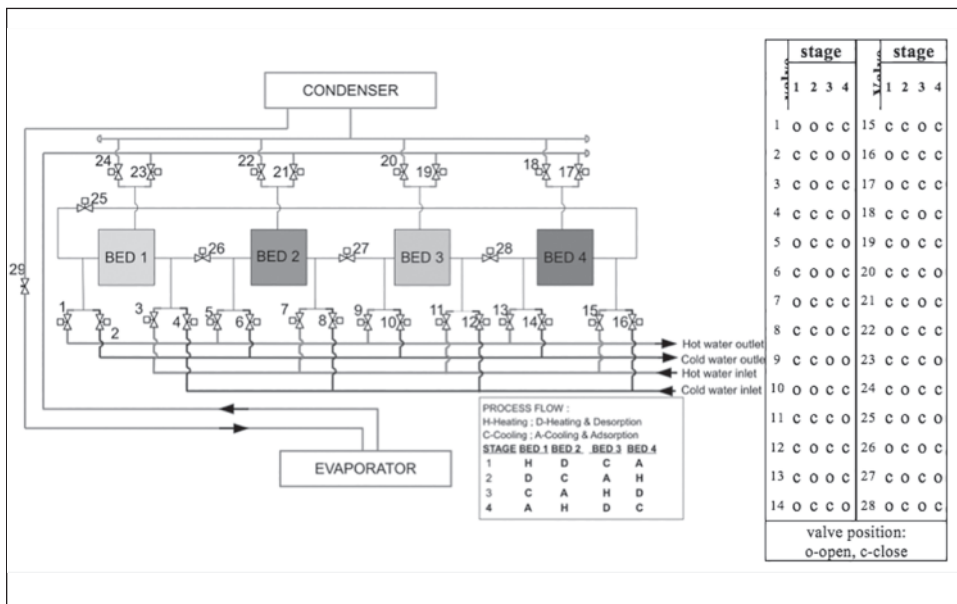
CONDENSER

24 23 22 21 20 19 18 17

25

29

BED 1 26 BED 2 27 BED 3 28 BED 4

1 2 3 4 5 6 7 8 9 10 11 12 13 14 15 16

Hot water outlet
Cold water outle
Hot water inlet
Cold water inlet

EVAPORATOR

PROCESS FLOW :
H-Heating ; D-Heating & Desorption
C-Cooling ; A-Cooling & Adsorption

| STAGE | BED 1 | BED 2 | BED 3 | BED 4 |
|---|---|---|---|---|
| 1 | H | D | C | A |
| 2 | D | C | A | H |
| 3 | C | A | H | D |
| 4 | A | H | D | C |

| valve | stage 1 | 2 | 3 | 4 | Valve | stage 1 | 2 | 3 | 4 |
|---|---|---|---|---|---|---|---|---|---|
| 1 | o | o | c | c | 15 | c | c | o | c |
| 2 | c | c | o | o | 16 | o | c | c | c |
| 3 | c | o | c | c | 17 | o | c | c | c |
| 4 | c | c | c | o | 18 | c | c | o | c |
| 5 | o | c | c | c | 19 | o | c | c | c |
| 6 | o | c | c | c | 20 | c | c | c | c |
| 7 | o | c | c | c | 21 | o | c | c | c |
| 8 | c | c | c | o | 22 | o | c | c | c |
| 9 | c | c | o | o | 23 | c | c | c | c |
| 10 | o | c | c | c | 24 | c | c | c | c |
| 11 | c | c | o | c | 25 | c | c | c | c |
| 12 | c | c | c | c | 26 | c | c | c | c |
| 13 | c | o | o | c | 27 | c | o | c | c |
| 14 | o | c | c | o | 28 | c | o | c | c |

valve position:
o-open, c-close